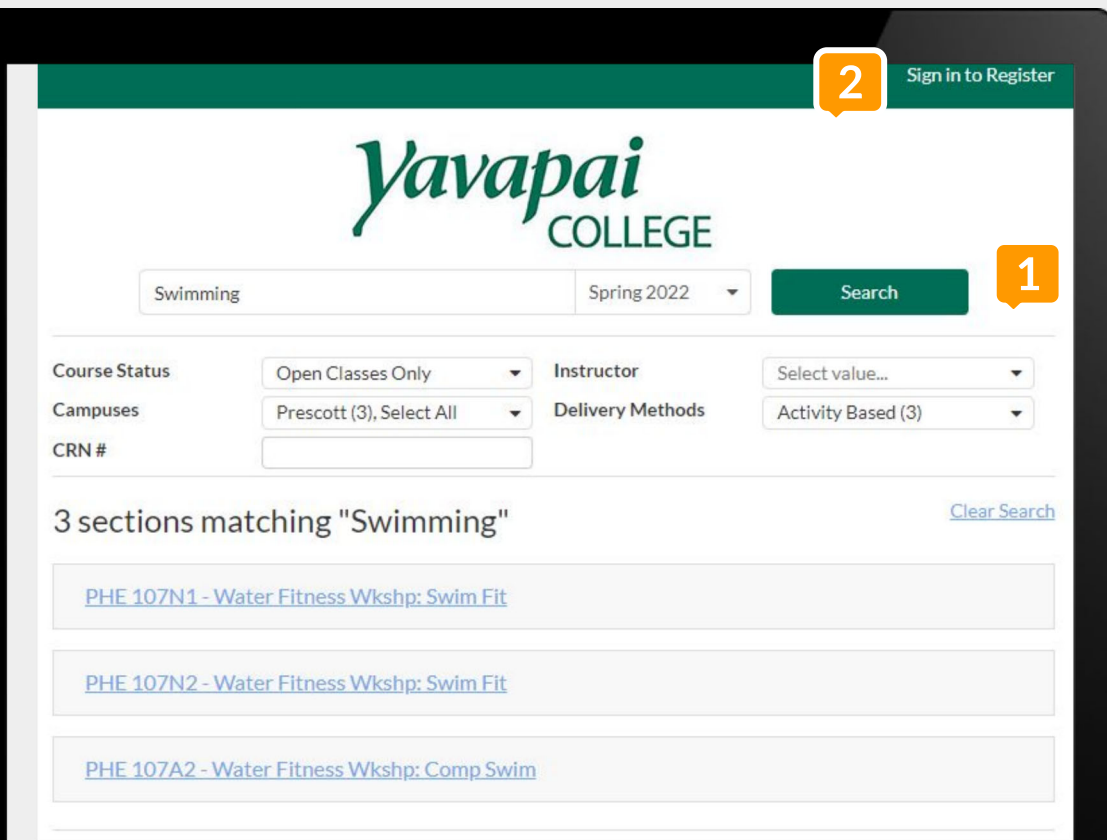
2

Sign in to Register

Yavapai COLLEGE

Swimming

Spring 2022

Search

1

Course Status
Open Classes Only

Instructor
Select value...

Campuses
Prescott (3), Select All

Delivery Methods
Activity Based (3)

CRN #

3 sections matching "Swimming"

Clear Search

PHE 107N1 - Water Fitness Wkshp: Swim Fit

PHE 107N2 - Water Fitness Wkshp: Swim Fit

PHE 107A2 - Water Fitness Wkshp: Comp Swim